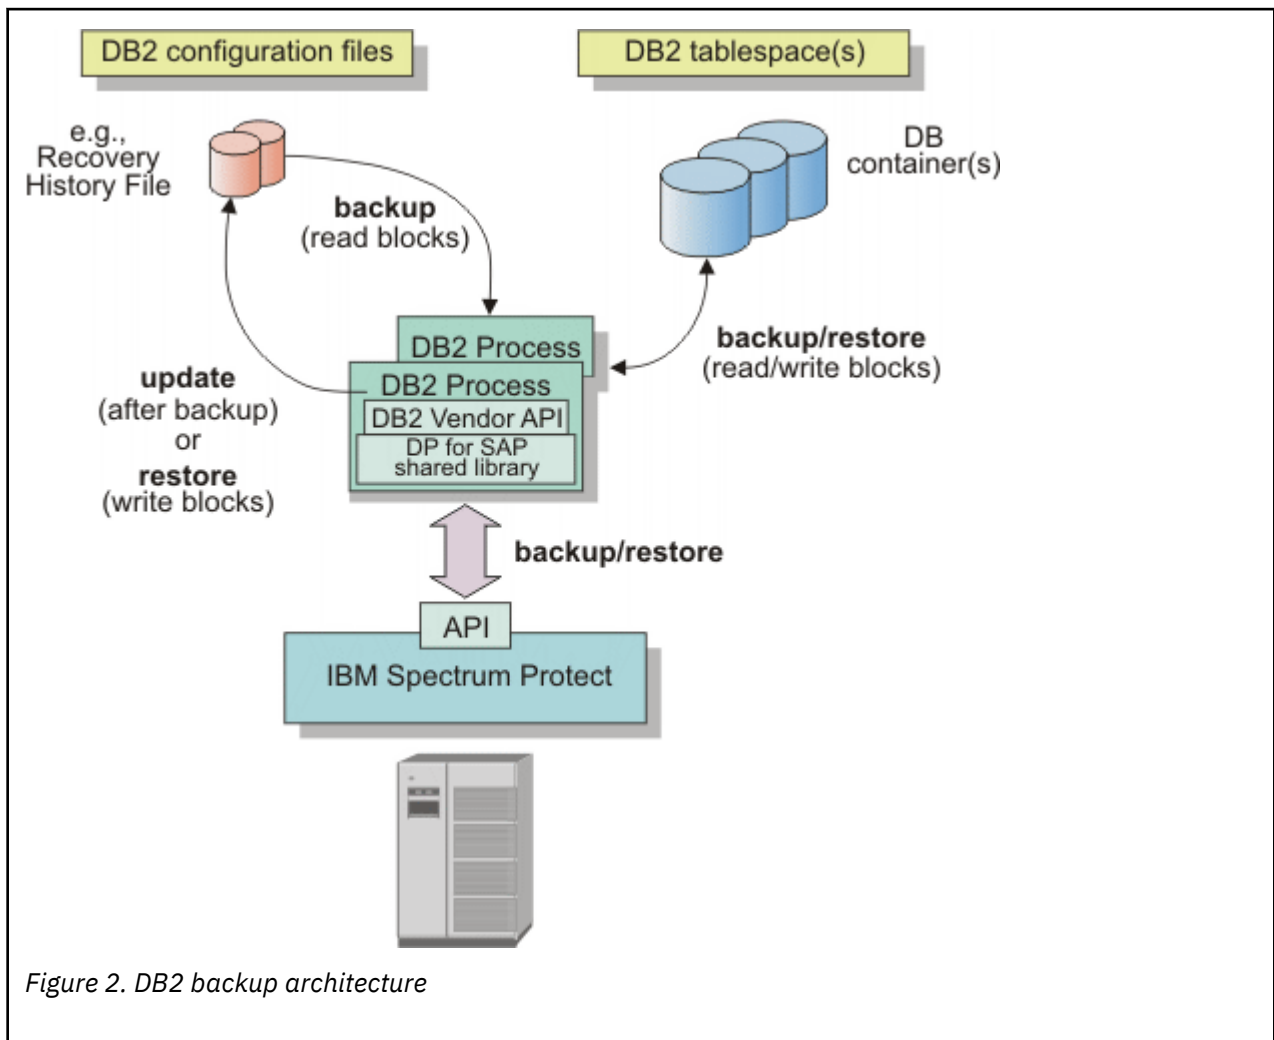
DB2 configuration files

DB2 tablespace(s)

e.g., Recovery History File

DB container(s)

backup (read blocks)

DB2 Process

backup/restore (read/write blocks)

update (after backup) or restore (write blocks)

DB2 Process

DB2 Vendor API

DP for SAP shared library

backup/restore

API

IBM Spectrum Protect

Figure 2. DB2 backup architecture